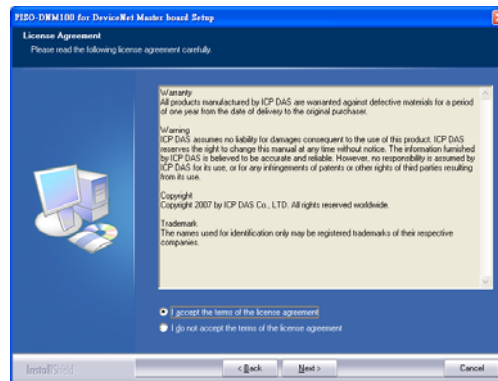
PISO-DNM100 for DeviceNet Master board Setup

License Agreement
Please read the following license agreement carefully.

Warranty
All products manufactured by ICP DAS are warranted against defective materials for a period of one year from the date of delivery to the original purchaser.

Warning
ICP DAS assumes no liability for damages consequent to the use of this product. ICP DAS reserves the right to change this manual at any time without notice. The information furnished by ICP DAS is believed to be accurate and reliable. However, no responsibility is assumed by ICP DAS for its use, or for any infringements of patents or other rights of third parties resulting from its use.

Copyright
Copyright 2007 by ICP DAS Co., LTD. All rights reserved worldwide.

Trademark
The names used for identification only may be registered trademarks of their respective companies.

I accept the terms of the license agreement
I do not accept the terms of the license agreement

InstallShield

< Back
Next >
Cancel